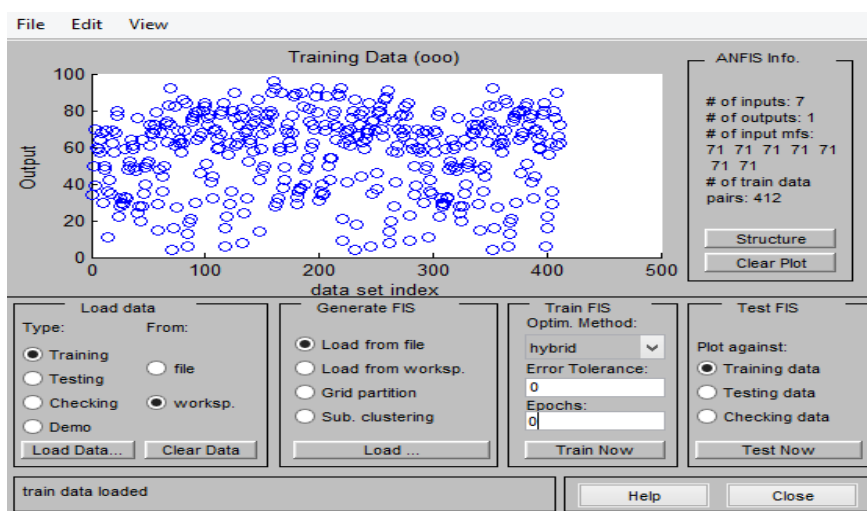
File Edit View

Training Data (ooo)

100
80
60
40
20
0
Output

0 100 200 300 400 500
data set index

ANFIS Info.

# of inputs: 7
# of outputs: 1
# of input mfs:
71 71 71 71 71 71 71
# of train data pairs: 412

Structure
Clear Plot

Load data
Type:
Training
Testing
Checking
Demo
From:
file
worksp.
Load Data...
Clear Data

Generate FIS
Load from file
Load from worksp.
Grid partition
Sub. clustering
Load ...

Train FIS
Optim. Method:
hybrid
Error Tolerance:
0
Epochs:
0
Train Now

Test FIS
Plot against:
Training data
Testing data
Checking data
Test Now

train data loaded

Help
Close